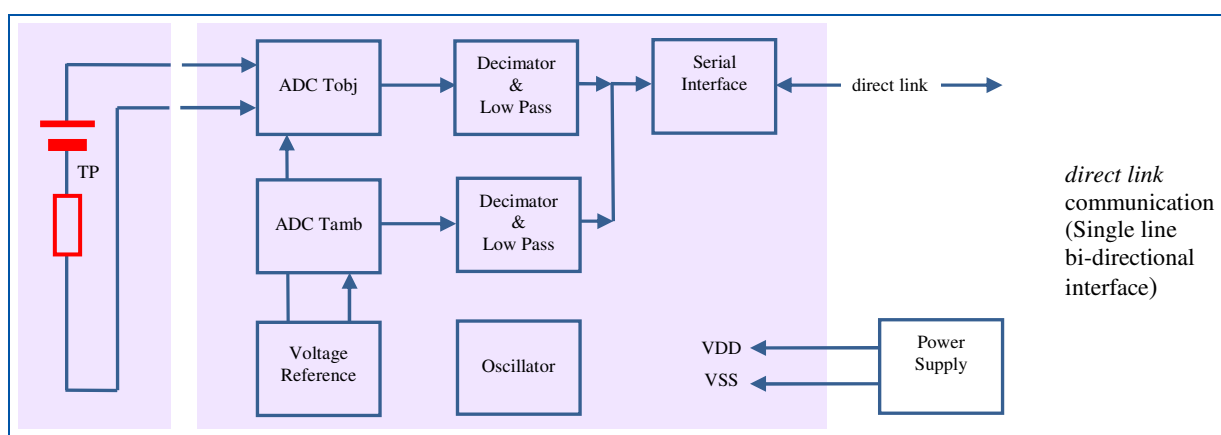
TP

ADC Tobj

Decimator
&
Low Pass

Serial
Interface

direct link

ADC Tamb

Decimator
&
Low Pass

Voltage
Reference

Oscillator

VDD

VSS

Power
Supply

*direct link* communication (Single line bi-directional interface)